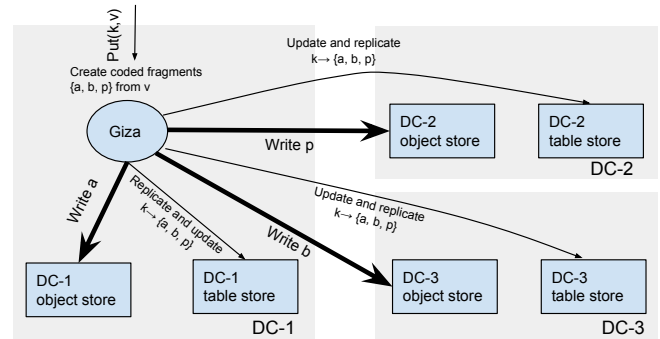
Put(k, v)
Create coded fragments
{a, b, p} from v

Update and replicate
k→ {a, b, p}

Giza

Write p

DC-2
object store

DC-2
table store

DC-2

Write a

Replicate and update
k→ {a, b, p}

Write b

Update and replicate
k→ {a, b, p}

DC-1
object store

DC-1
table store

DC-1

DC-3
object store

DC-3
table store

DC-3